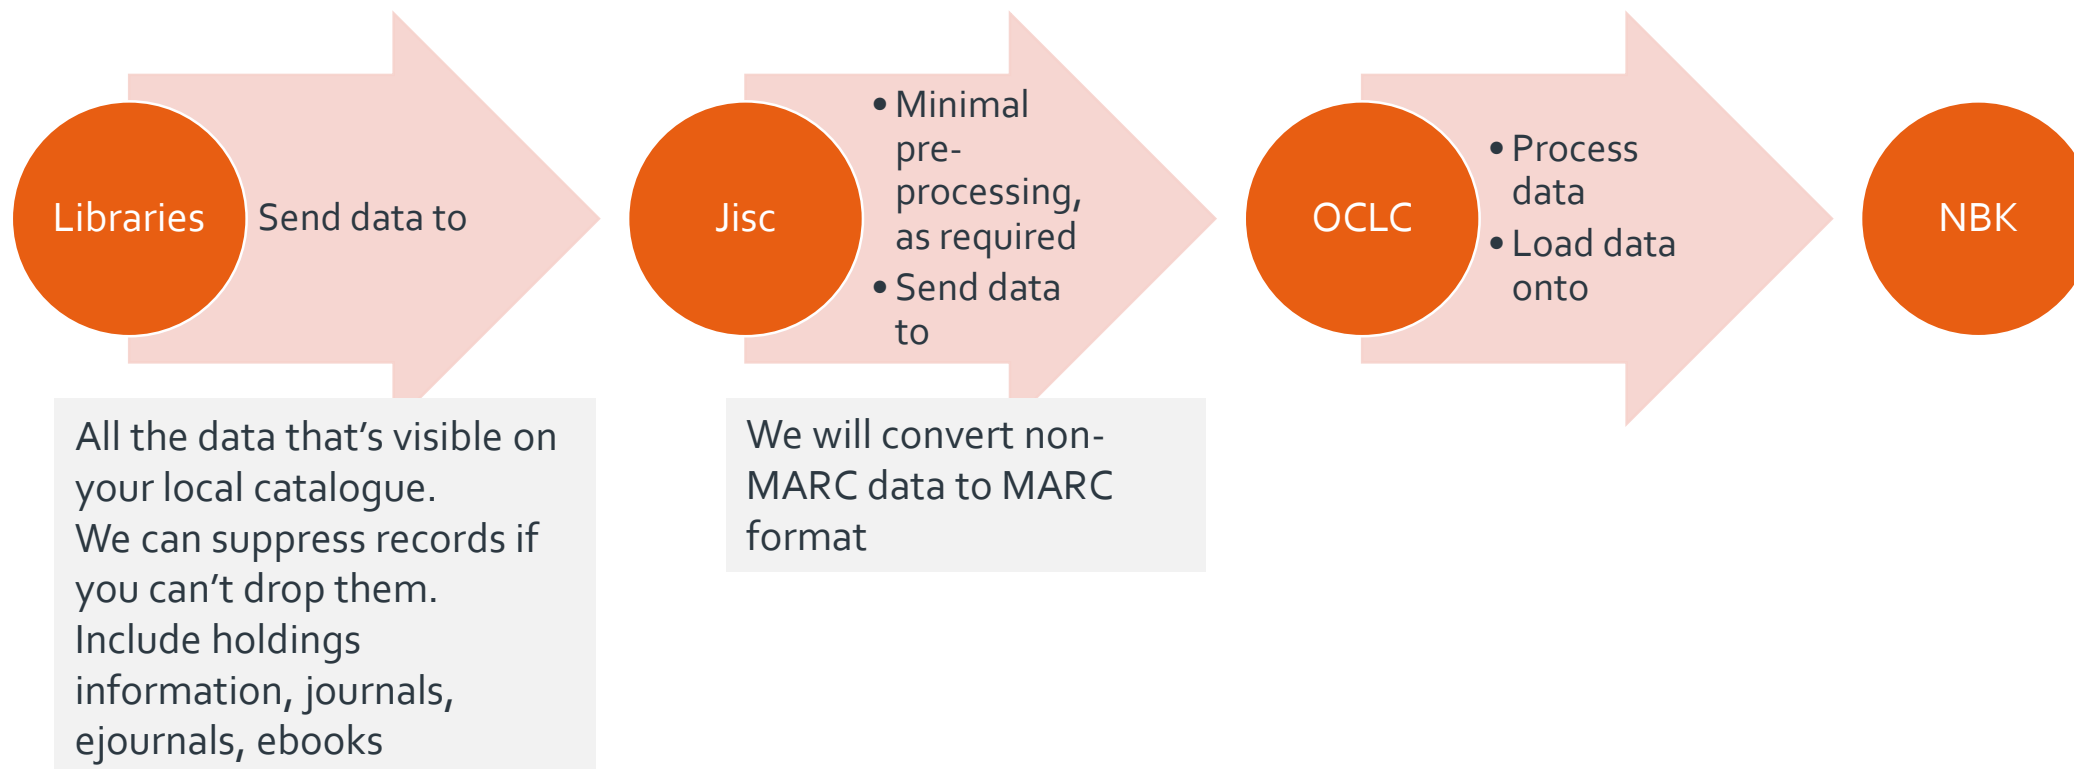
Libraries

Send data to

All the data that's visible on your local catalogue.
We can suppress records if you can't drop them.
Include holdings information, journals, ejournals, ebooks

Jisc

• Minimal pre-processing, as required
• Send data to

We will convert non-MARC data to MARC format

OCLC

• Process data
• Load data onto

NBK